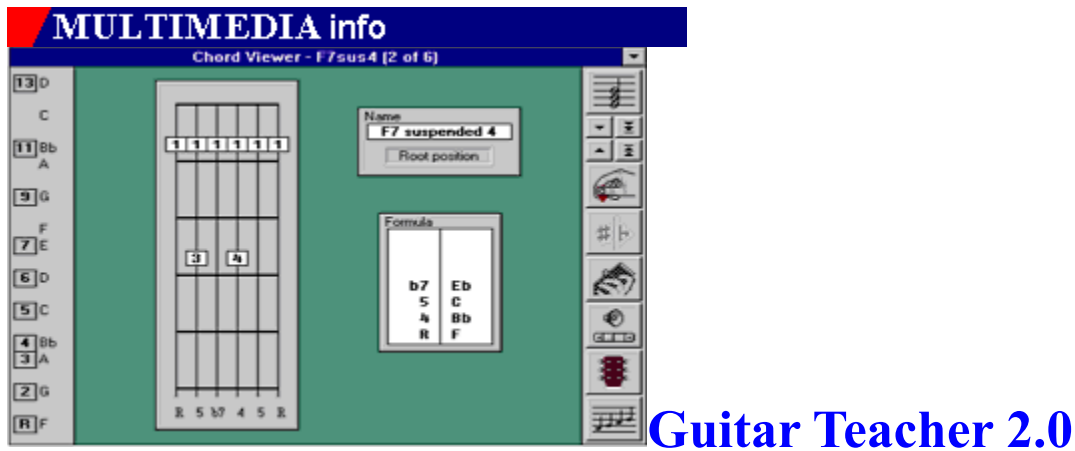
MULTIMEDIA info

Chord Viewer - F7sus4 (2 of 6)

13 D
C
11 Bb
A
9 G
F
7 E
6 D
5 C
4 Bb
3 A
2 G
R F

1 1 1 1 1 1

3 4

R 5 b7 4 5 R

Name
F7 suspended 4
Root position

Formula

| | |
|---|---|
| b7 | Eb |
| 5 | C |
| 4 | Bb |
| R | F |

# b

Guitar Teacher 2.0